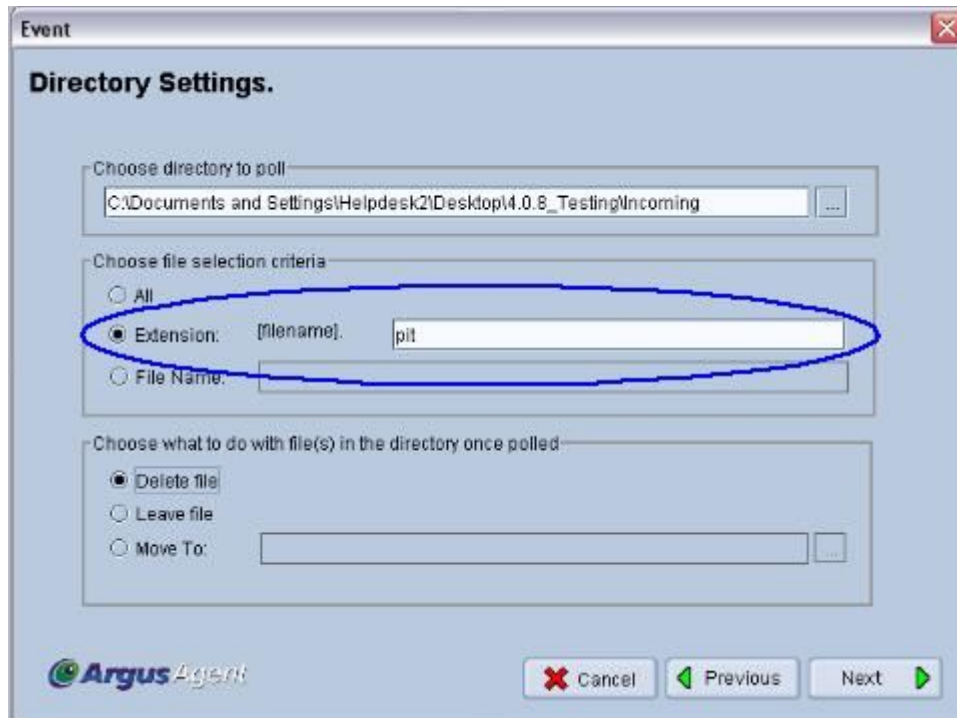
Event

Directory Settings.

Choose directory to poll

C:\Documents and Settings\Helpdesk2\Desktop\4.0.8_Testing\Incoming

...

Choose file selection criteria

All

Extension: [filename]. pit

File Name:

Choose what to do with file(s) in the directory once polled

Delete file

Leave file

Move To:

...

Argus Agent

Cancel

Previous

Next